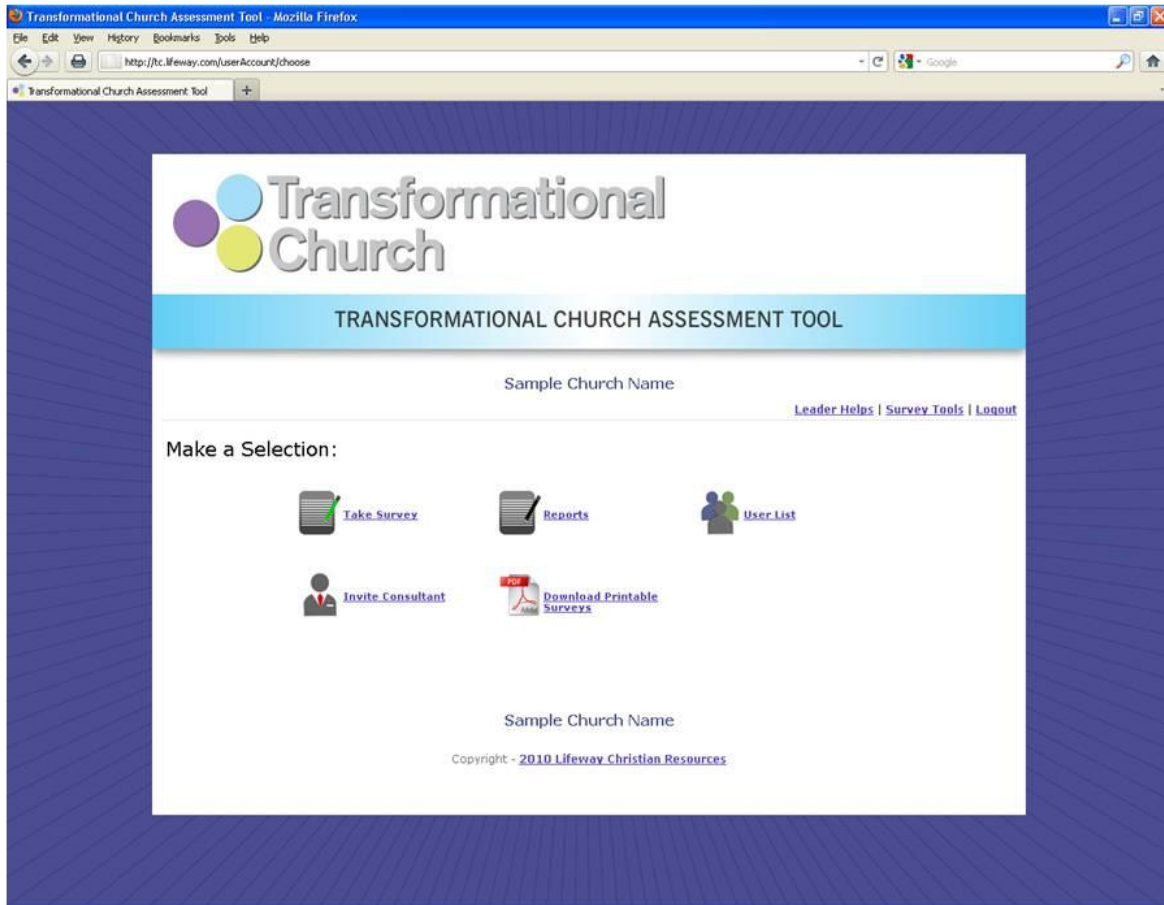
Transformational Church Assessment Tool - Mozilla Firefox

File Edit View History Bookmarks Tools Help

http://tc.lifeway.com/userAccount/choose

Google

Transformational Church Assessment Tool

+

Transformational Church

TRANSFORMATIONAL CHURCH ASSESSMENT TOOL

Sample Church Name

Leader Helps | Survey Tools | Logout

Make a Selection:

Take Survey

Reports

User List

Invite Consultant

PDF

Download Printable Surveys

Sample Church Name

Copyright - 2010 Lifeway Christian Resources